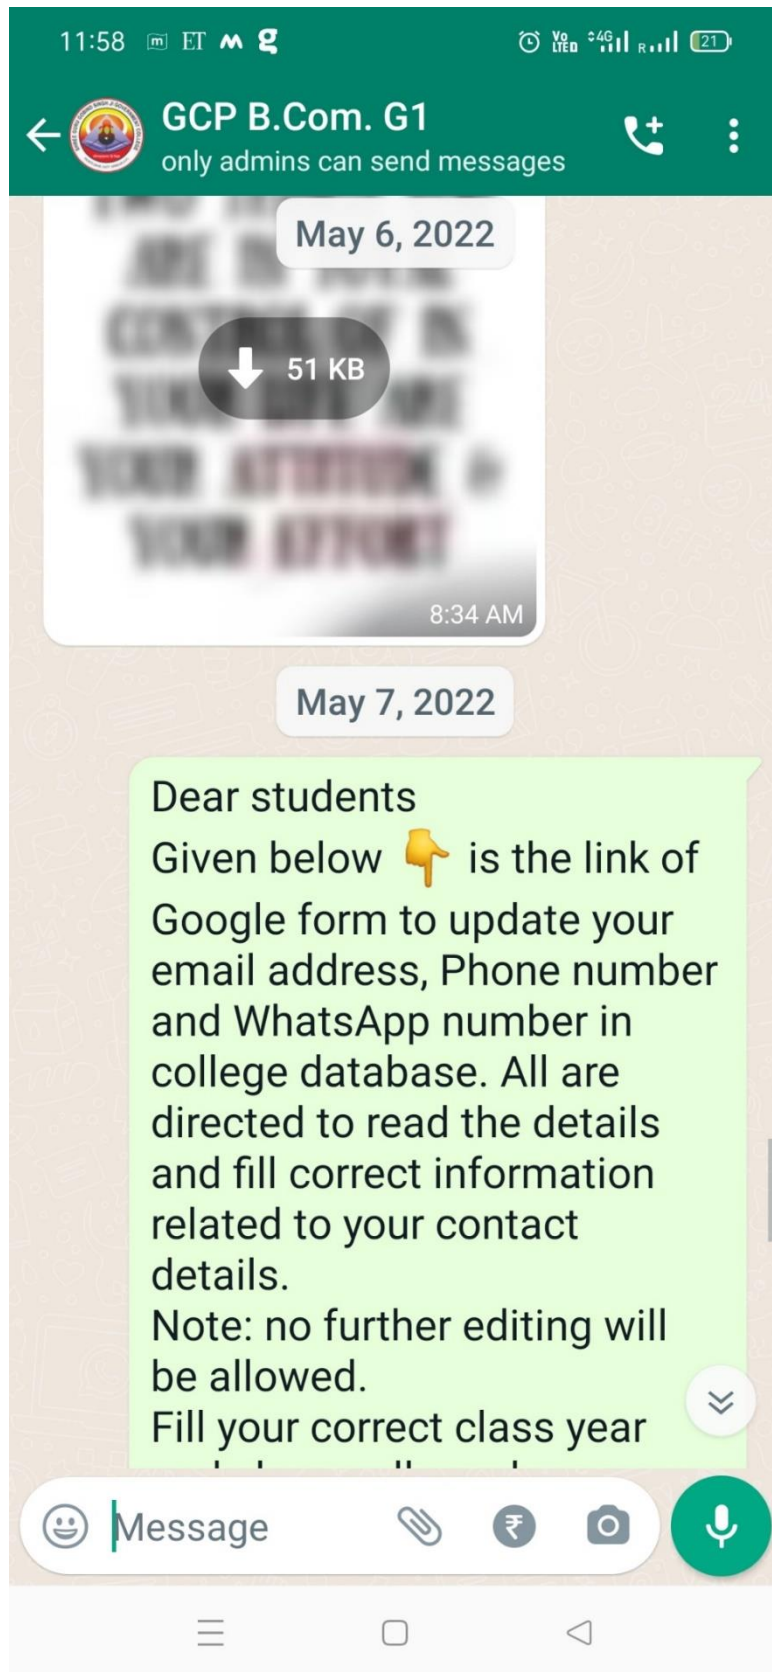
11:58 ET 21

GCP B.Com. G1
only admins can send messages

May 6, 2022

51 KB

8:34 AM

May 7, 2022

Dear students
Given below 👇 is the link of Google form to update your email address, Phone number and WhatsApp number in college database. All are directed to read the details and fill correct information related to your contact details.
Note: no further editing will be allowed.
Fill your correct class year

Message